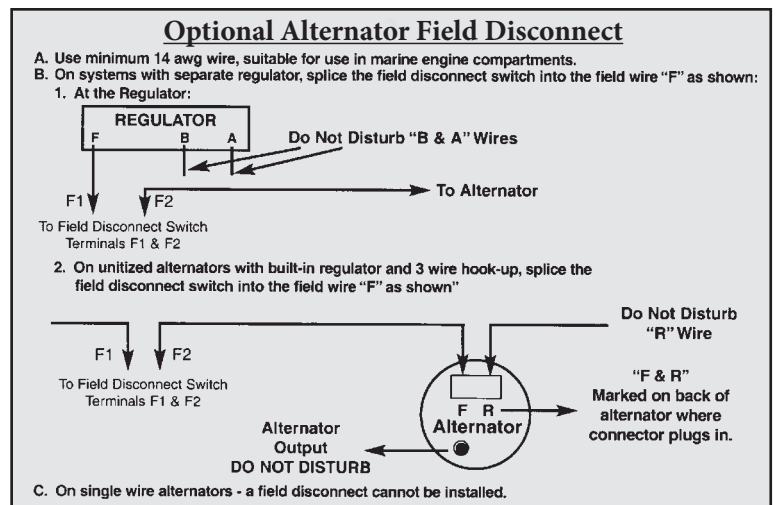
Optional Alternator Field Disconnect

A. Use minimum 14 awg wire, suitable for use in marine engine compartments.
B. On systems with separate regulator, splice the field disconnect switch into the field wire "F" as shown:
1. At the Regulator:

REGULATOR
F B A
Do Not Disturb "B & A" Wires

F1 F2
To Alternator

To Field Disconnect Switch Terminals F1 & F2

2. On unitized alternators with built-in regulator and 3 wire hook-up, splice the field disconnect switch into the field wire "F" as shown"

Do Not Disturb "R" Wire

F1 F2

To Field Disconnect Switch Terminals F1 & F2

F R
Alternator

"F & R" Marked on back of alternator where connector plugs in.

Alternator Output DO NOT DISTURB

C. On single wire alternators - a field disconnect cannot be installed.